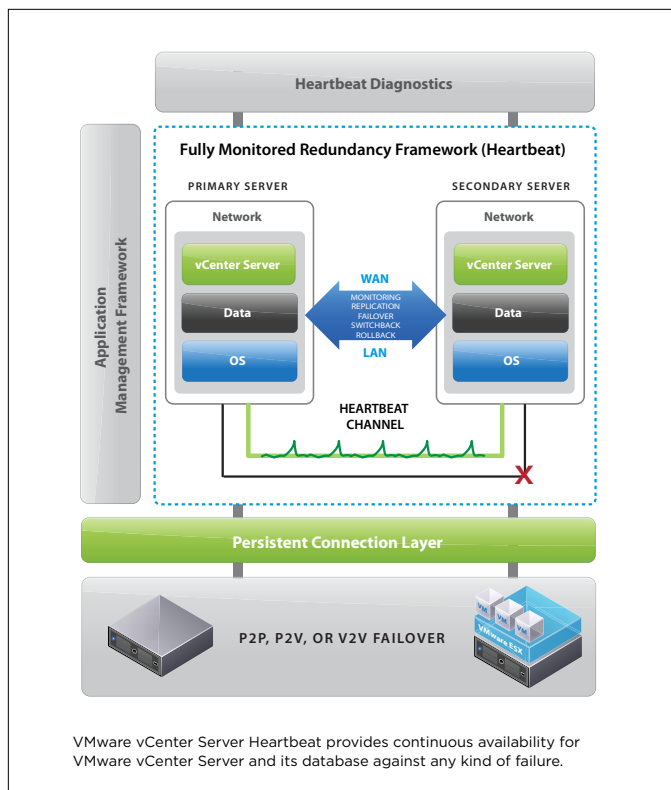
Heartbeat Diagnostics

Application Management Framework

Fully Monitored Redundancy Framework (Heartbeat)

PRIMARY SERVER

Network

vCenter Server

Data

OS

WAN

MONITORING
REPLICATION
FAILOVER
SWITCHBACK
ROLLBACK

LAN

SECONDARY SERVER

Network

vCenter Server

Data

OS

HEARTBEAT
CHANNEL

X

Persistent Connection Layer

P2P, P2V, OR V2V FAILOVER

VM VM VM VM

VMware ESX

VMware vCenter Server Heartbeat provides continuous availability for VMware vCenter Server and its database against any kind of failure.